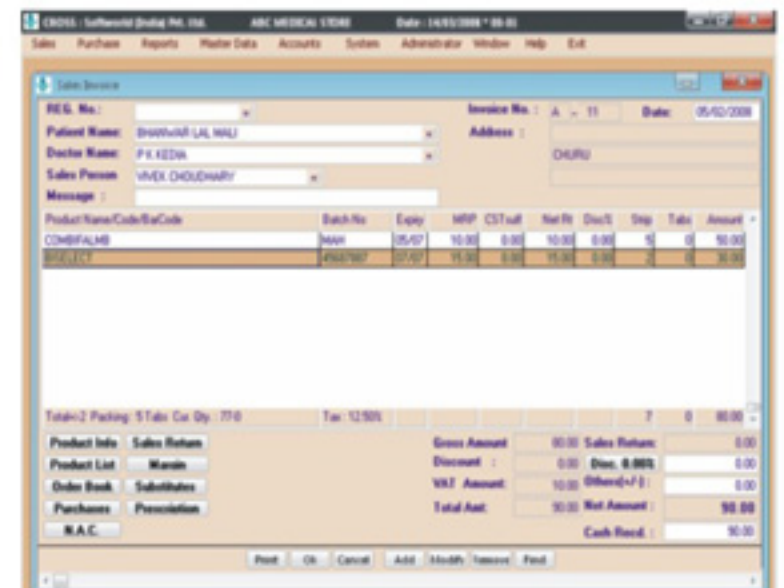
CROSS : Softworld (India) Pvt. Ltd.   ABC MEDICAL STORE   Date : 14/03/2008 * 08:01

Sales   Purchase   Reports   Master Data   Accounts   System   Administrator   Window   Help   Exit

Sales Invoice

REG. No. :
Patient Name : BHANWAR LAL MALI
Doctor Name : P.K. KEDIA
Sales Person : VIVEK CHOUDHARY
Message :

Invoice No. : A - 11   Date : 05/02/2008
Address :
CHURU

| Product Name/Code/BarCode | Batch No | Expiry | MRP | CST/vat | Net Rt | Disc% | Strip | Tabs | Amount |
|---|---|---|---|---|---|---|---|---|---|
| COMBIFALMB | MAH | 05/07 | 10.00 | 0.00 | 10.00 | 0.00 | 5 | 0 | 50.00 |
| BISELECT | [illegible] | 07/07 | 15.00 | 0.00 | 15.00 | 0.00 | 2 | 0 | 30.00 |

Total=2 Packing: 5 Tabs Cur. Qty : 77.0   Tax : 12.50%   7   0   80.00

Product Info   Sales Return
Product List   Margin
Order Book   Substitutes
Purchases   Prescription
N.A.C.

Gross Amount   80.00   Sales Return   0.00
Discount :   0.00   Disc. 0.00%   0.00
VAT Amount   10.00   Others(+/-) :   0.00
Total Amt   90.00   Net Amount :   90.00
Cash Recd. :   90.00

Print   Ok   Cancel   Add   Modify   Remove   Find